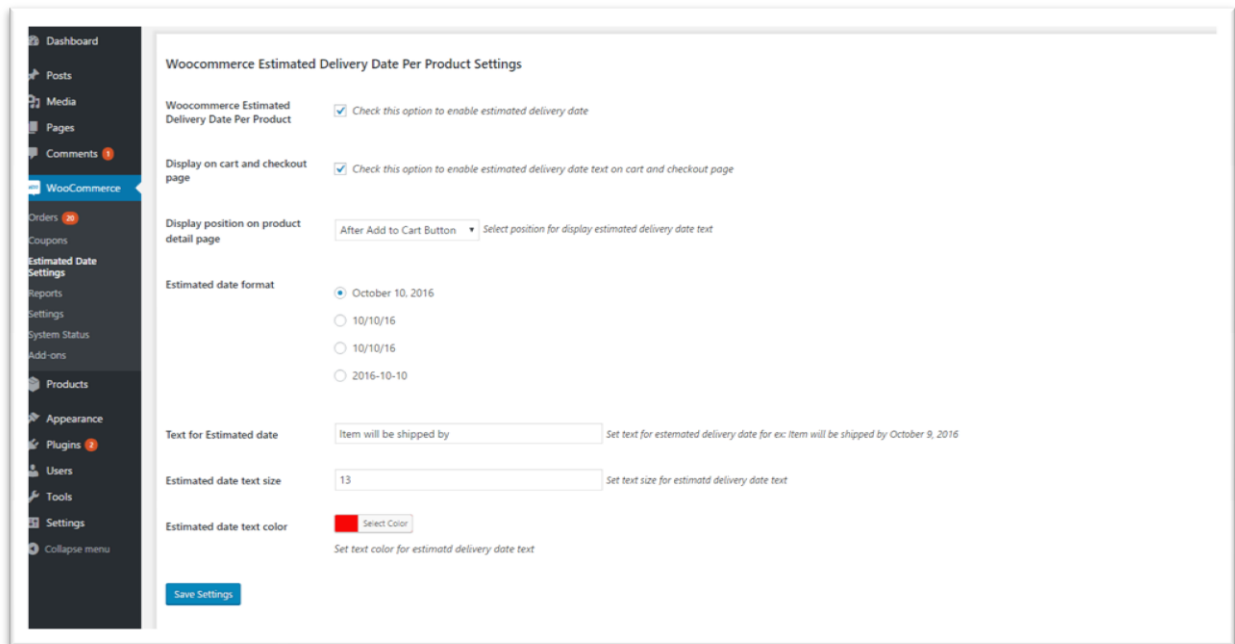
Dashboard
Posts
Media
Pages
Comments 1
WooCommerce
Orders 20
Coupons
Estimated Date Settings
Reports
Settings
System Status
Add-ons
Products
Appearance
Plugins 2
Users
Tools
Settings
Collapse menu

Woocommerce Estimated Delivery Date Per Product Settings

Woocommerce Estimated Delivery Date Per Product — Check this option to enable estimated delivery date

Display on cart and checkout page — Check this option to enable estimated delivery date text on cart and checkout page

Display position on product detail page — After Add to Cart Button — Select position for display estimated delivery date text

Estimated date format
October 10, 2016
10/10/16
10/10/16
2016-10-10

Text for Estimated date — Item will be shipped by — Set text for estemated delivery date for ex: Item will be shipped by October 9, 2016

Estimated date text size — 13 — Set text size for estimatd delivery date text

Estimated date text color — Select Color
Set text color for estimatd delivery date text

Save Settings